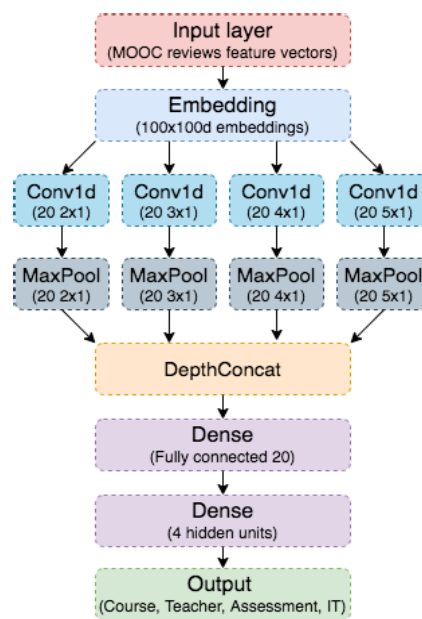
Input layer
(MOOC reviews feature vectors)

Embedding
(100x100d embeddings)

Conv1d
(20 2x1)

Conv1d
(20 3x1)

Conv1d
(20 4x1)

Conv1d
(20 5x1)

MaxPool
(20 2x1)

MaxPool
(20 3x1)

MaxPool
(20 4x1)

MaxPool
(20 5x1)

DepthConcat

Dense
(Fully connected 20)

Dense
(4 hidden units)

Output
(Course, Teacher, Assessment, IT)